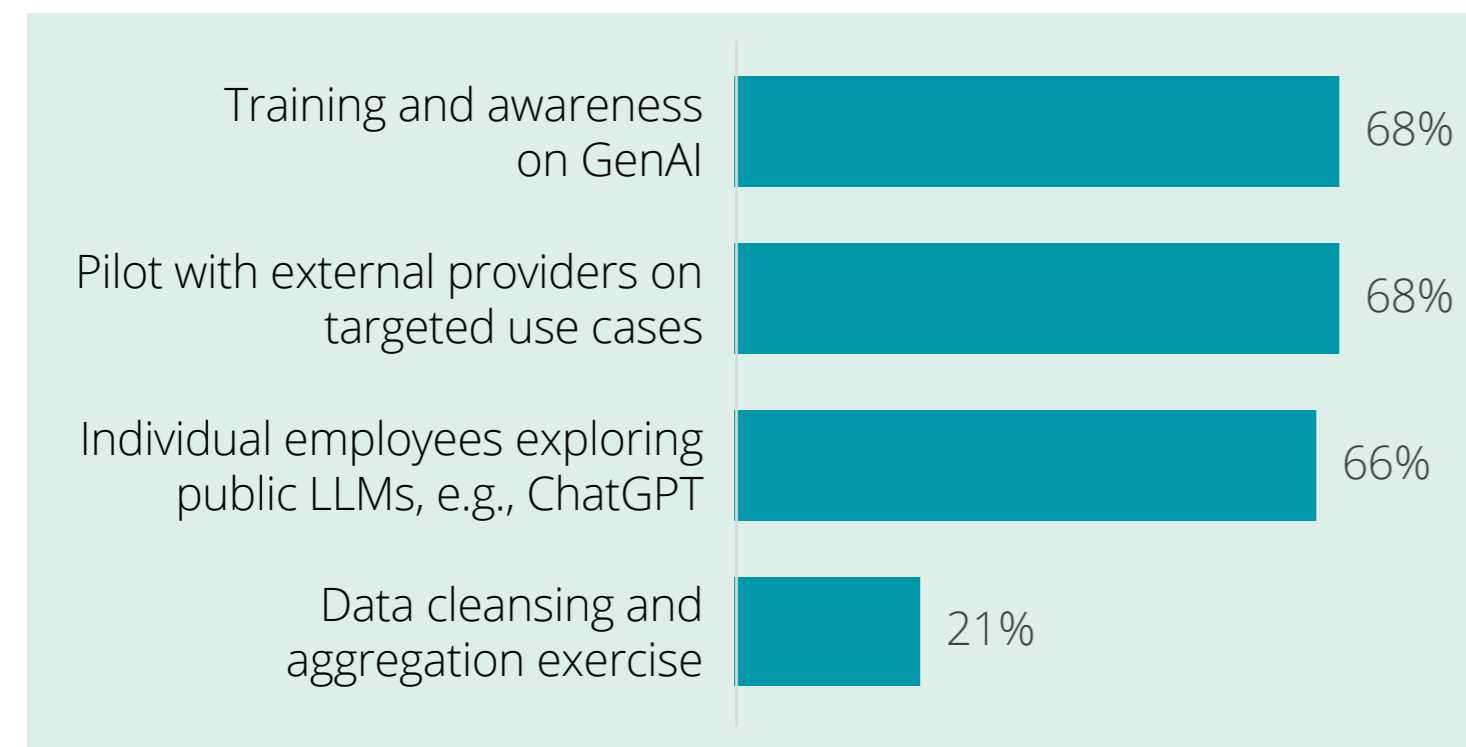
Training and awareness on GenAI
68%

Pilot with external providers on targeted use cases
68%

Individual employees exploring public LLMs, e.g., ChatGPT
66%

Data cleansing and aggregation exercise
21%